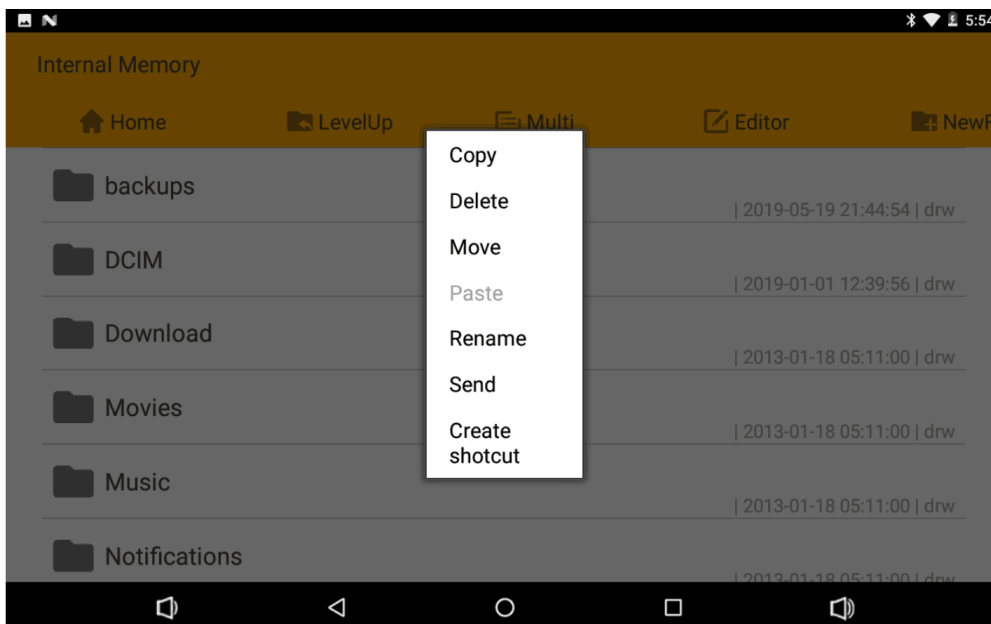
5:54

Internal Memory

Home LevelUp Multi Editor NewF

backups | 2019-05-19 21:44:54 | drw

DCIM | 2019-01-01 12:39:56 | drw

Download | 2013-01-18 05:11:00 | drw

Movies | 2013-01-18 05:11:00 | drw

Music | 2013-01-18 05:11:00 | drw

Notifications | 2013-01-18 05:11:00 | drw

Copy
Delete
Move
Paste
Rename
Send
Create shotcut